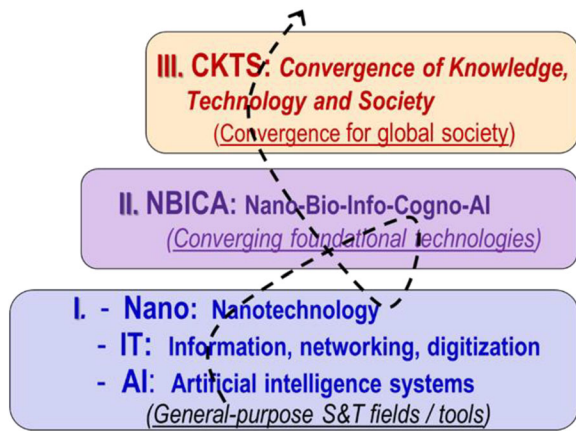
III. CKTS: Convergence of Knowledge, Technology and Society
(Convergence for global society)

II. NBICA: Nano-Bio-Info-Cogno-AI
(Converging foundational technologies)

I. - Nano: Nanotechnology
- IT: Information, networking, digitization
- AI: Artificial intelligence systems
(General-purpose S&T fields / tools)